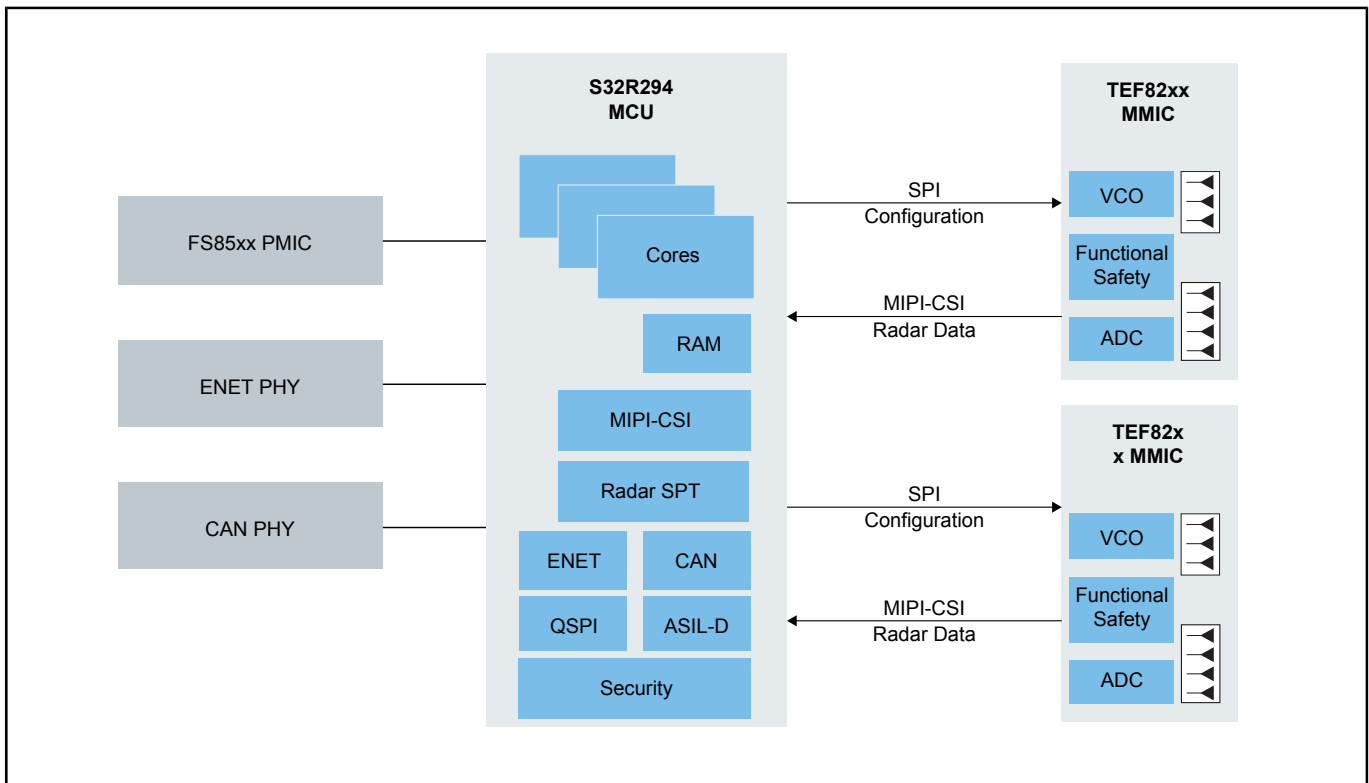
FS85xx PMIC

ENET PHY

CAN PHY

S32R294
MCU

Cores

RAM

MIPI-CSI

Radar SPT

ENET

CAN

QSPI

ASIL-D

Security

SPI
Configuration

MIPI-CSI
Radar Data

SPI
Configuration

MIPI-CSI
Radar Data

TEF82xx
MMIC

VCO

Functional
Safety

ADC

TEF82x
x MMIC

VCO

Functional
Safety

ADC